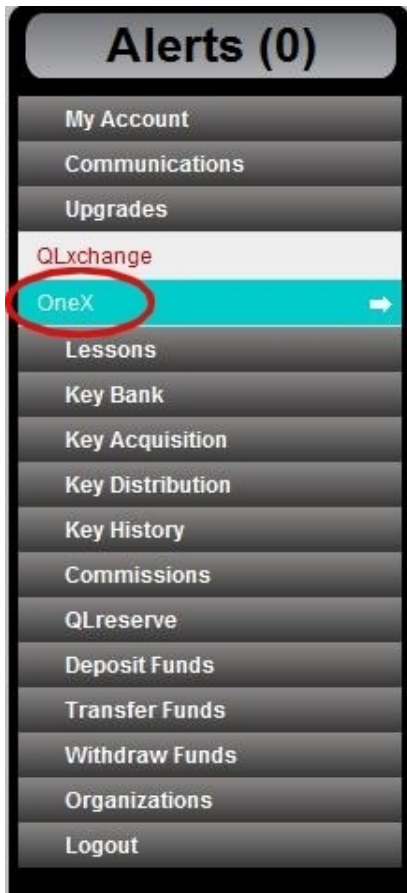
Alerts (0)

My Account

Communications

Upgrades

QLxchange

OneX

Lessons

Key Bank

Key Acquisition

Key Distribution

Key History

Commissions

QLreserve

Deposit Funds

Transfer Funds

Withdraw Funds

Organizations

Logout